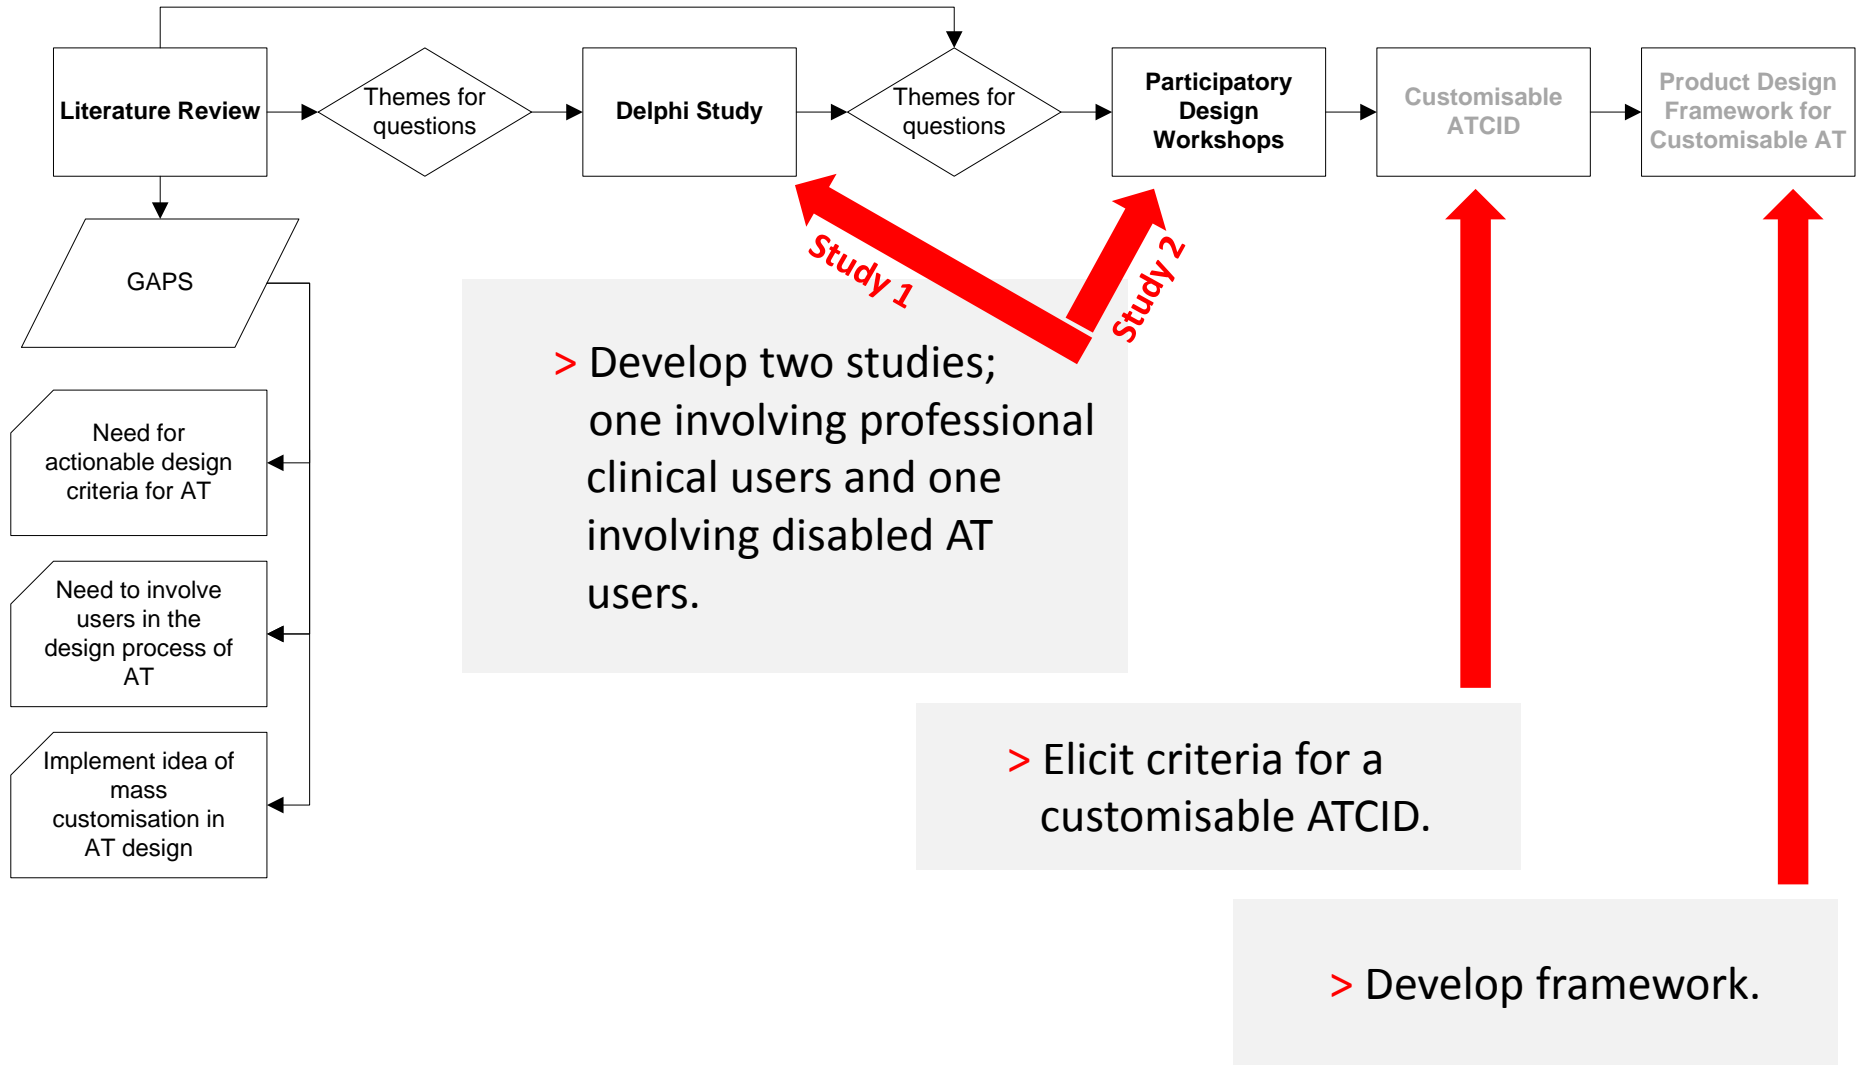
Literature Review

Themes for questions

Delphi Study

Themes for questions

Participatory Design Workshops

Customisable ATCID

Product Design Framework for Customisable AT

GAPS

Need for actionable design criteria for AT

Need to involve users in the design process of AT

Implement idea of mass customisation in AT design

Study 1

Study 2

> Develop two studies; one involving professional clinical users and one involving disabled AT users.

> Elicit criteria for a customisable ATCID.

> Develop framework.